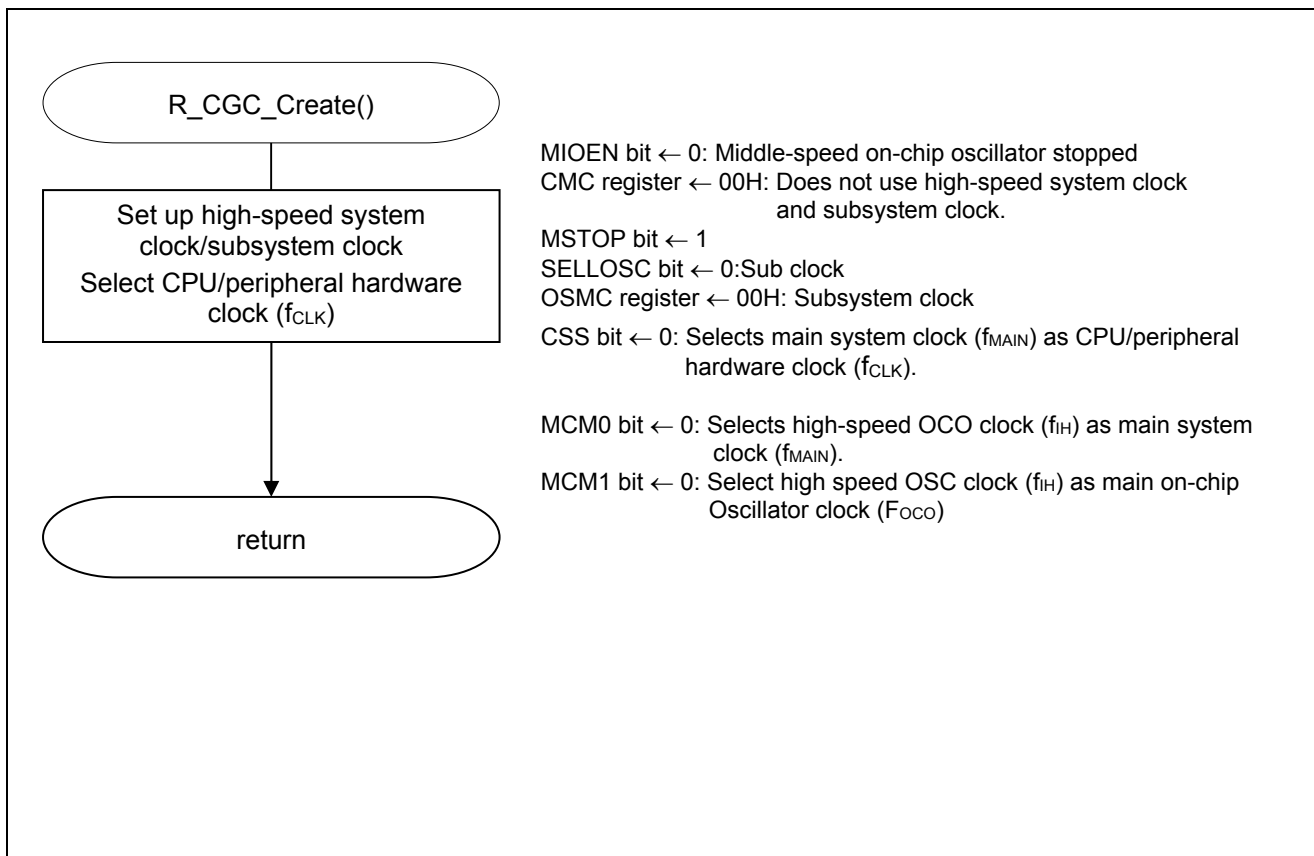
R_CGC_Create()

Set up high-speed system clock/subsystem clock
Select CPU/peripheral hardware clock ($f_{CLK}$)

return

MIOEN bit ← 0: Middle-speed on-chip oscillator stopped
CMC register ← 00H: Does not use high-speed system clock and subsystem clock.
MSTOP bit ← 1
SELLOSC bit ← 0:Sub clock
OSMC register ← 00H: Subsystem clock
CSS bit ← 0: Selects main system clock ($f_{MAIN}$) as CPU/peripheral hardware clock ($f_{CLK}$).

MCM0 bit ← 0: Selects high-speed OCO clock ($f_{IH}$) as main system clock ($f_{MAIN}$).
MCM1 bit ← 0: Select high speed OSC clock ($f_{IH}$) as main on-chip Oscillator clock ($F_{OCO}$)